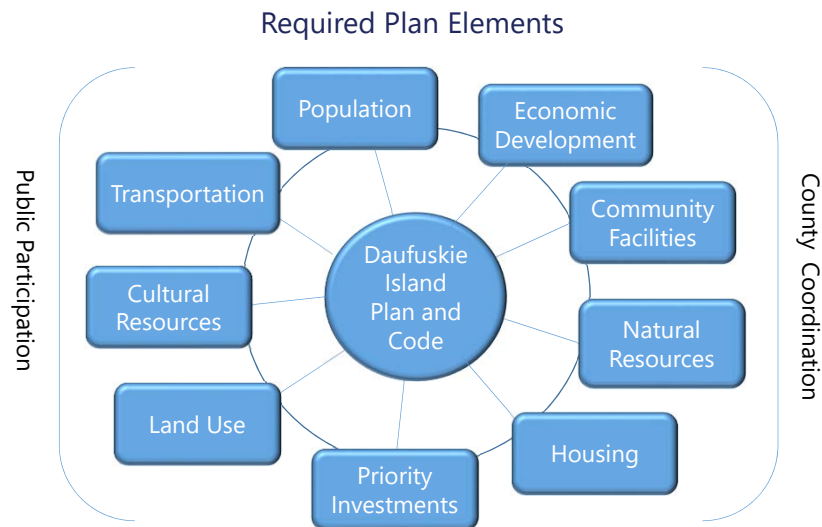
Required Plan Elements

Public Participation

Population

Economic Development

Transportation

Community Facilities

Daufuskie Island Plan and Code

Cultural Resources

Natural Resources

Land Use

Housing

Priority Investments

County Coordination